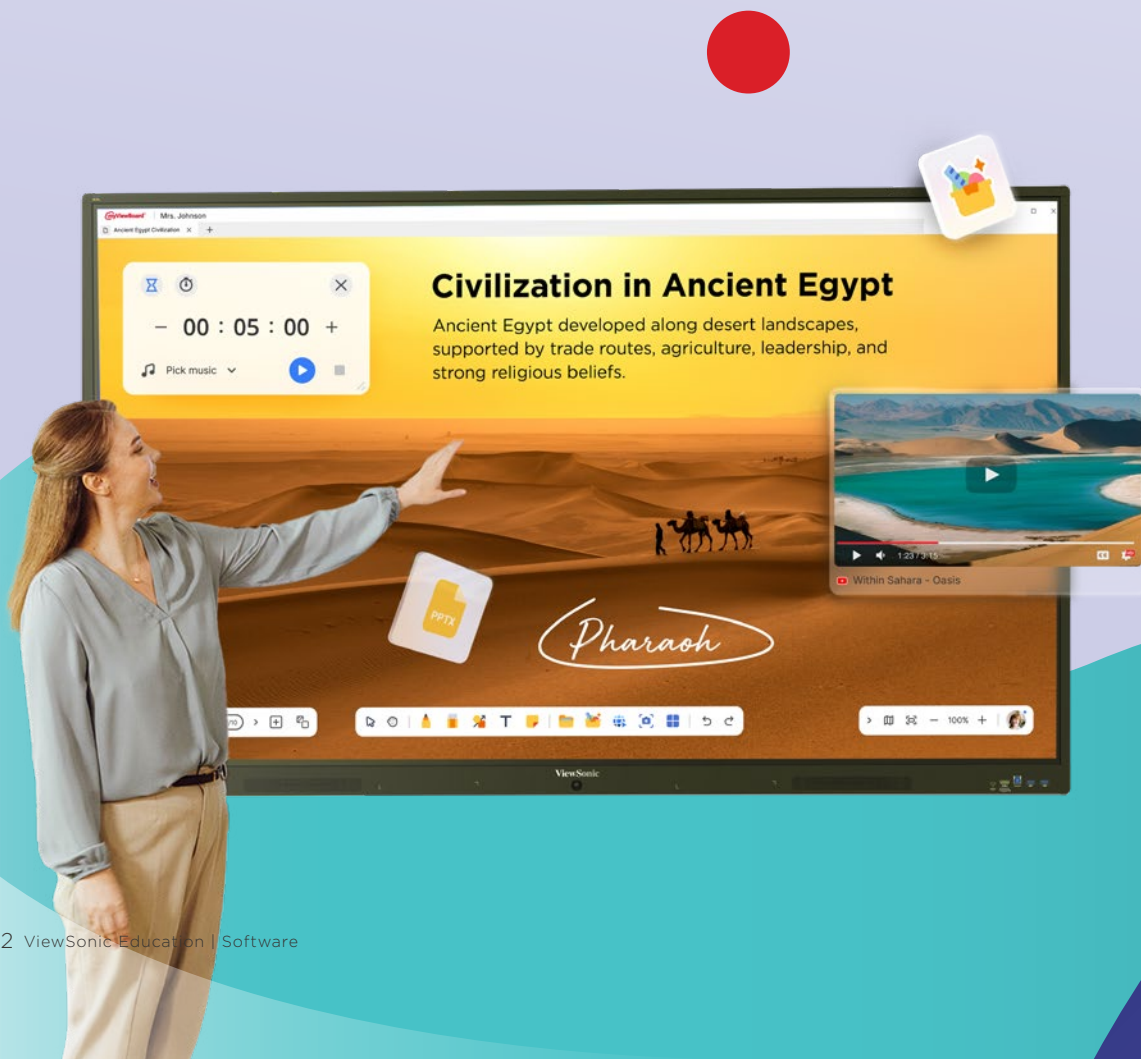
myViewBoard | Mrs. Johnson

Ancient Egypt Civilization ×  +

− 00 : 05 : 00 +

Pick music

Civilization in Ancient Egypt

Ancient Egypt developed along desert landscapes, supported by trade routes, agriculture, leadership, and strong religious beliefs.

1:23 / 3:15

Within Sahara - Oasis

PPTX

Pharaoh

100%

ViewSonic

2 ViewSonic Education | Software